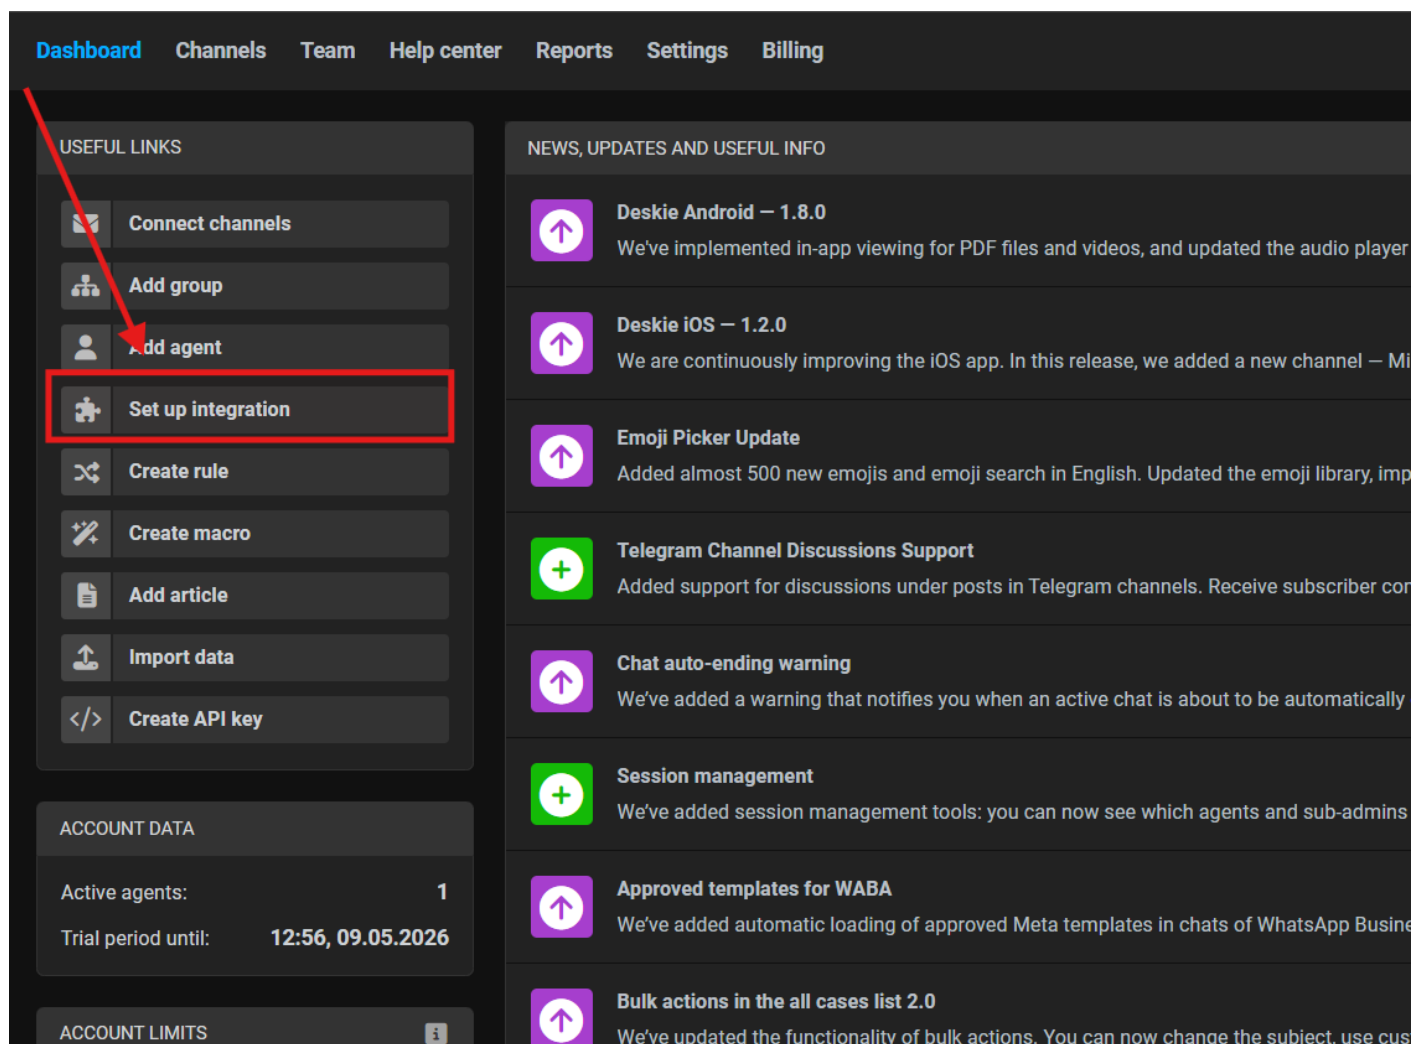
Dashboard Channels Team Help center Reports Settings Billing

USEFUL LINKS

Connect channels

Add group

Add agent

Set up integration

Create rule

Create macro

Add article

Import data

Create API key

ACCOUNT DATA

Active agents: 1

Trial period until: 12:56, 09.05.2026

ACCOUNT LIMITS

NEWS, UPDATES AND USEFUL INFO

Deskie Android — 1.8.0

We've implemented in-app viewing for PDF files and videos, and updated the audio player

Deskie iOS — 1.2.0

We are continuously improving the iOS app. In this release, we added a new channel — Mi

Emoji Picker Update

Added almost 500 new emojis and emoji search in English. Updated the emoji library, imp

Telegram Channel Discussions Support

Added support for discussions under posts in Telegram channels. Receive subscriber cor

Chat auto-ending warning

We've added a warning that notifies you when an active chat is about to be automatically

Session management

We've added session management tools: you can now see which agents and sub-admins

Approved templates for WABA

We've added automatic loading of approved Meta templates in chats of WhatsApp Busine

Bulk actions in the all cases list 2.0

We've updated the functionality of bulk actions. You can now change the subject, use cus